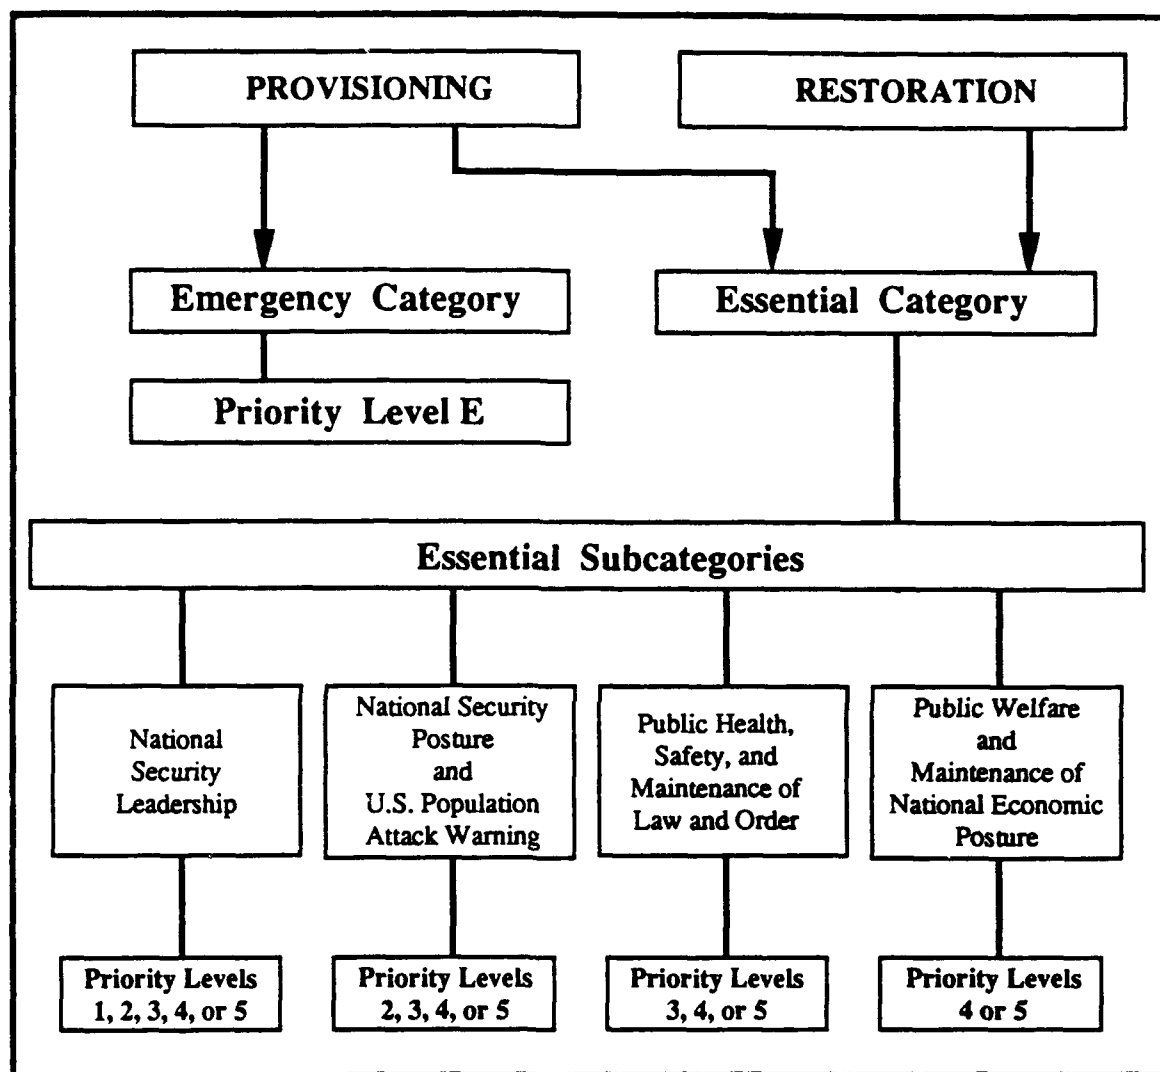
PROVISIONING

RESTORATION

Emergency Category

Essential Category

Priority Level E

Essential Subcategories

National Security Leadership

National Security Posture and U.S. Population Attack Warning

Public Health, Safety, and Maintenance of Law and Order

Public Welfare and Maintenance of National Economic Posture

Priority Levels 1, 2, 3, 4, or 5

Priority Levels 2, 3, 4, or 5

Priority Levels 3, 4, or 5

Priority Levels 4 or 5